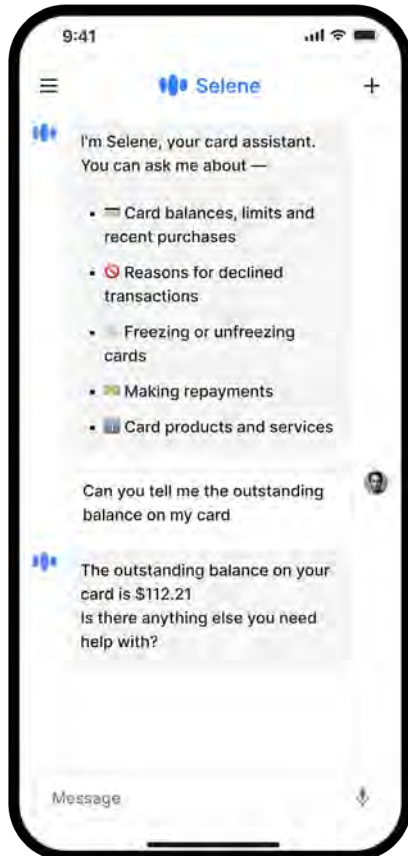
9:41

Selene

+

I'm Selene, your card assistant. You can ask me about —

- 💳 Card balances, limits and recent purchases
- 🚫 Reasons for declined transactions
- Freezing or unfreezing cards
- 💵 Making repayments
- ℹ️ Card products and services

Can you tell me the outstanding balance on my card

The outstanding balance on your card is $112.21
Is there anything else you need help with?

Message